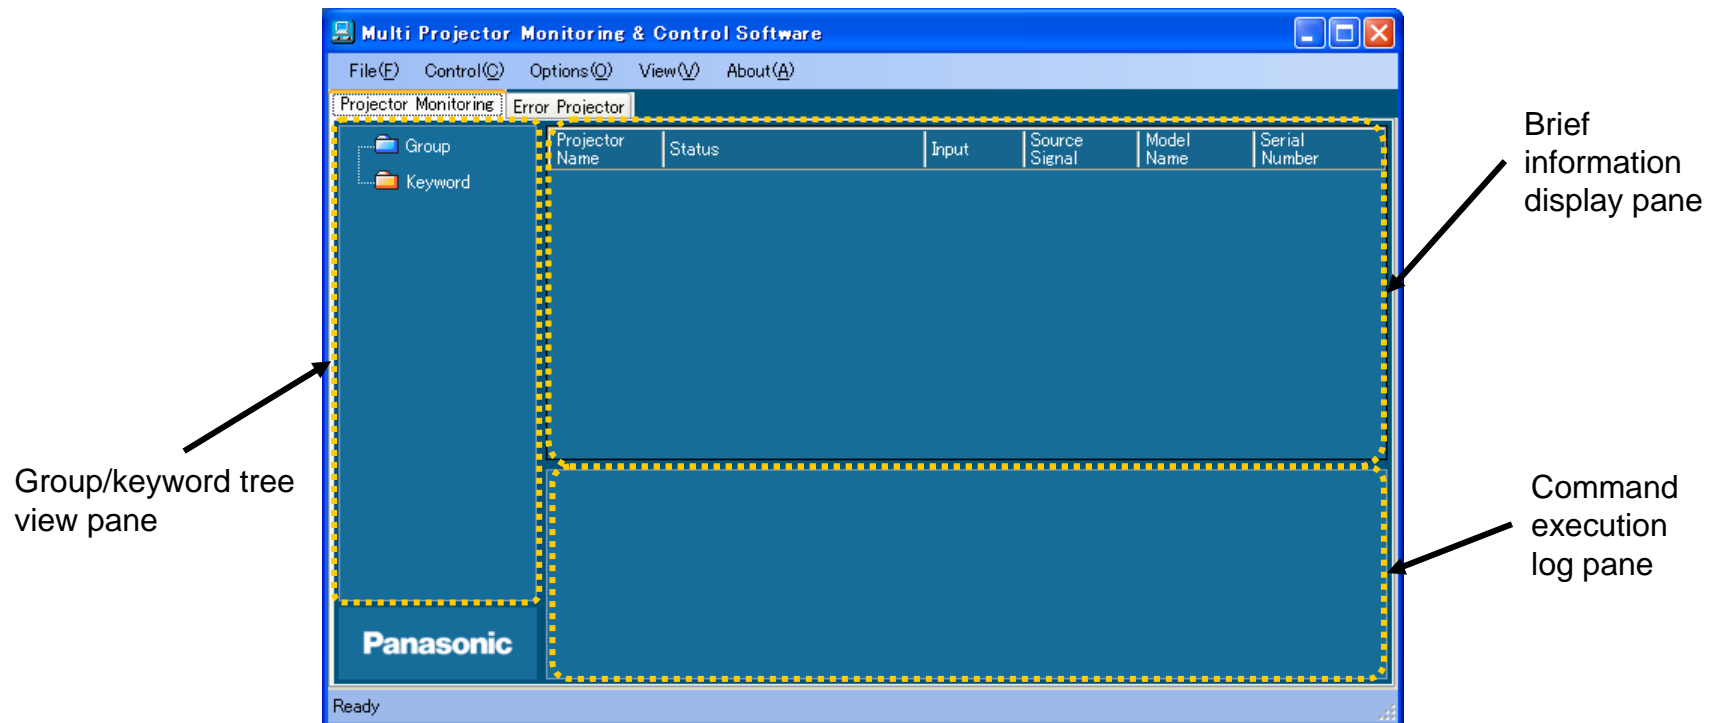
Multi Projector Monitoring & Control Software

File(F) Control(C) Options(O) View(V) About(A)

Projector Monitoring | Error Projector

Group
Keyword

| Projector Name | Status | Input | Source Signal | Model Name | Serial Number |
|---|---|---|---|---|---|

Panasonic

Ready

Brief information display pane

Group/keyword tree view pane

Command execution log pane